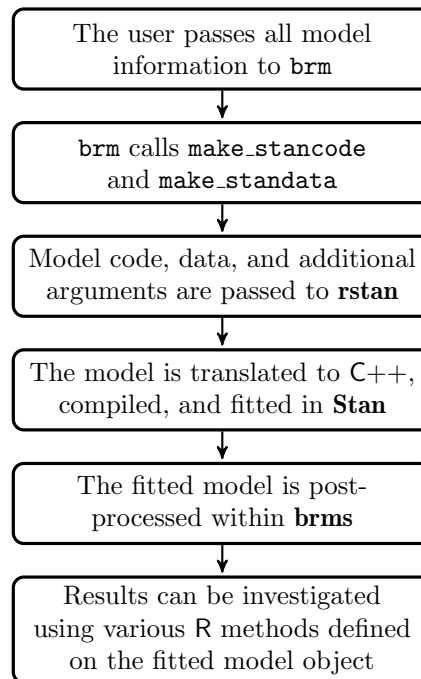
The user passes all model information to brm

brm calls make_stancode and make_standata

Model code, data, and additional arguments are passed to **rstan**

The model is translated to C++, compiled, and fitted in **Stan**

The fitted model is post-processed within **brms**

Results can be investigated using various R methods defined on the fitted model object